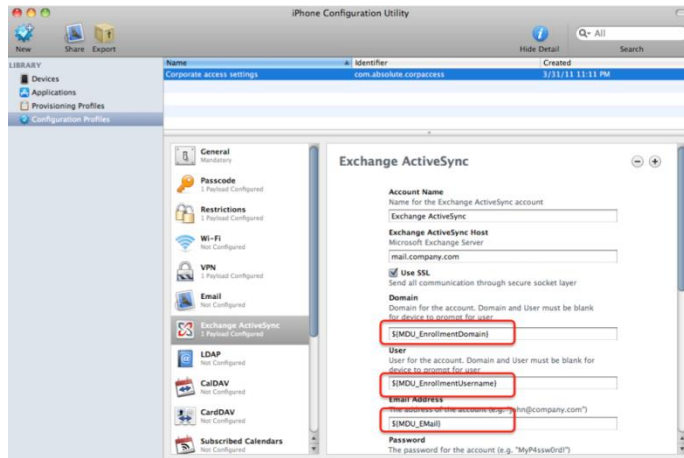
iPhone Configuration Utility

New Share Export

Hide Detail

Q- All

Search

LIBRARY

Devices

Applications

Provisioning Profiles

Configuration Profiles

| Name | Identifier | Created |
|---|---|---|
| Corporate access settings | com.absolute.corpaccess | 3/31/11 11:11 PM |

General
Mandatory

Passcode
1 Payload Configured

Restrictions
1 Payload Configured

Wi-Fi
Not Configured

VPN
1 Payload Configured

Email
Not Configured

Exchange ActiveSync
1 Payload Configured

LDAP
Not Configured

CalDAV
Not Configured

CardDAV
Not Configured

Subscribed Calendars
Not Configured

Exchange ActiveSync

Account Name
Name for the Exchange ActiveSync account

Exchange ActiveSync

Exchange ActiveSync Host
Microsoft Exchange Server

mail.company.com

Use SSL
Send all communication through secure socket layer

Domain
Domain for the account. Domain and User must be blank for device to prompt for user

${MDU_EnrollmentDomain}

User
User for the account. Domain and User must be blank for device to prompt for user

${MDU_EnrollmentUsername}

Email Address
The address of the account (e.g. "john@company.com")

${MDU_EMail}

Password
The password for the account (e.g. "MyP4ssw0rd!")